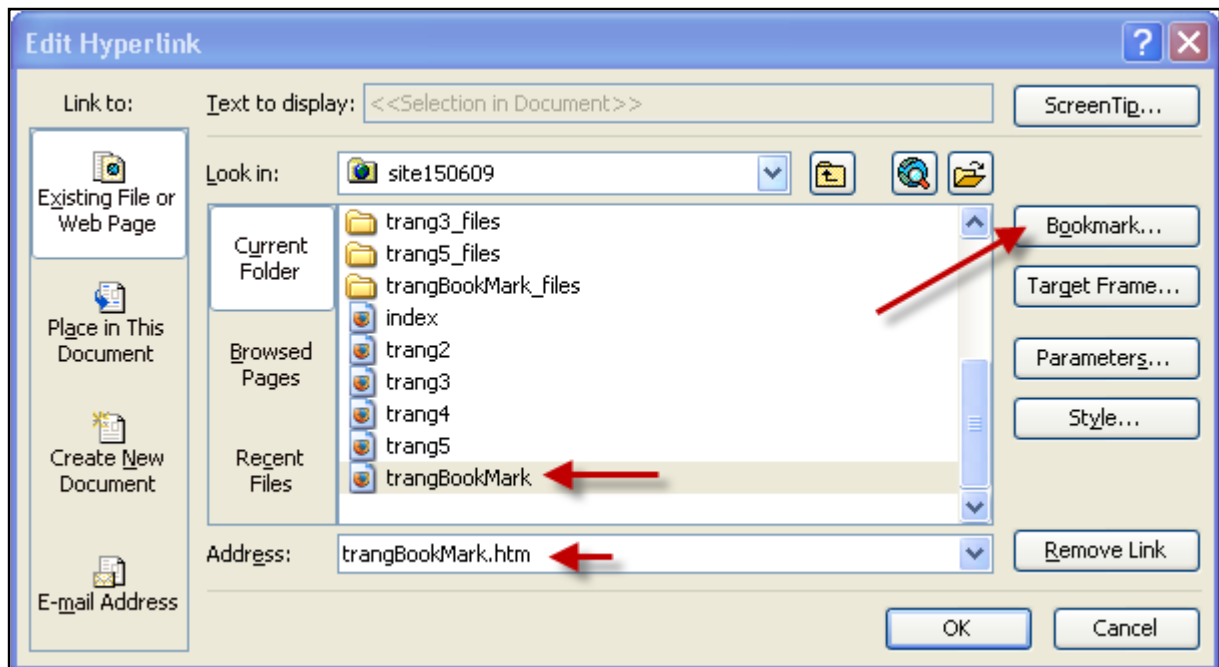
Edit Hyperlink

Link to:

Existing File or Web Page

Place in This Document

Create New Document

E-mail Address

Text to display: <<Selection in Document>>

ScreenTip...

Look in: site150609

Current Folder

Browsed Pages

Recent Files

trang3_files
trang5_files
trangBookMark_files
index
trang2
trang3
trang4
trang5
trangBookMark

Bookmark...

Target Frame...

Parameters...

Style...

Address: trangBookMark.htm

Remove Link

OK

Cancel